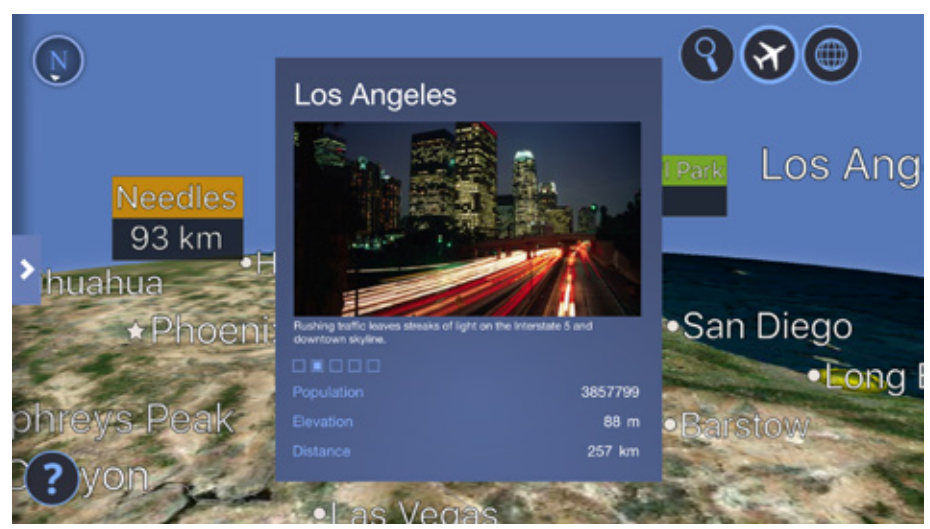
N

Needles
93 km

huahua

•H

Phoeni

phreys Peak

yon

?

Los Angeles

Rushing traffic leaves streaks of light on the Interstate 5 and downtown skyline.

Population 3857799
Elevation 88 m
Distance 257 km

l Park

Los Ang

San Diego

Long B

Barstow

Las Vegas